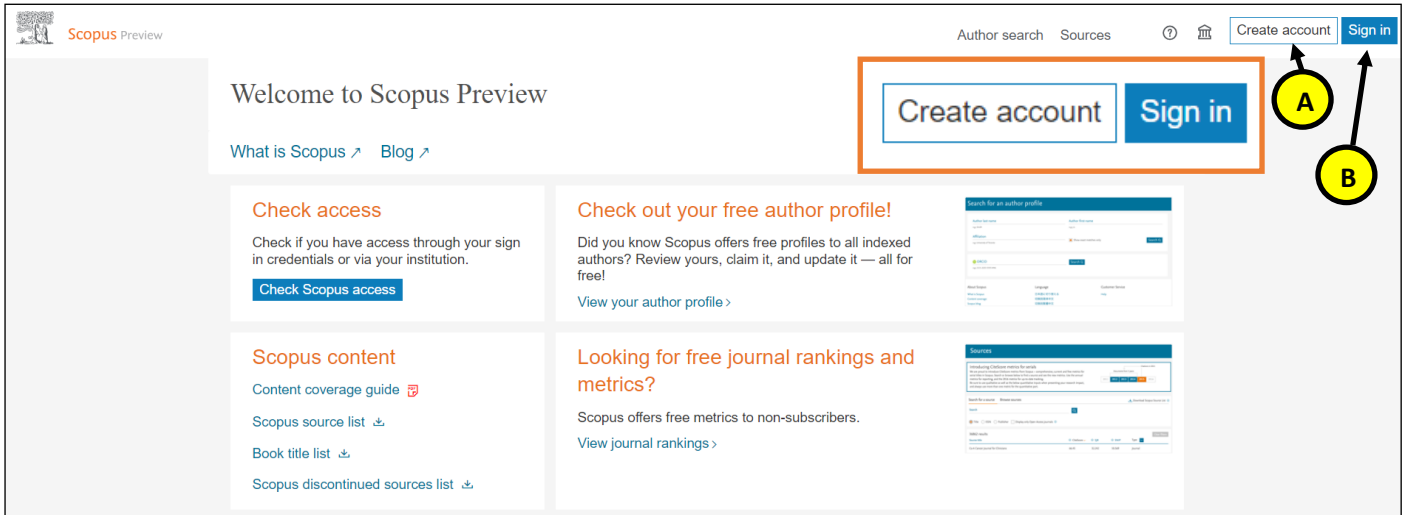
Scopus Preview

Author search Sources Create account Sign in

Welcome to Scopus Preview

Create account Sign in

A

B

What is Scopus ↗ Blog ↗

Check access

Check if you have access through your sign in credentials or via your institution.

Check Scopus access

Check out your free author profile!

Did you know Scopus offers free profiles to all indexed authors? Review yours, claim it, and update it — all for free!

View your author profile ›

Search for an author profile

Scopus content

Content coverage guide

Scopus source list

Book title list

Scopus discontinued sources list

Looking for free journal rankings and metrics?

Scopus offers free metrics to non-subscribers.

View journal rankings ›

Sources